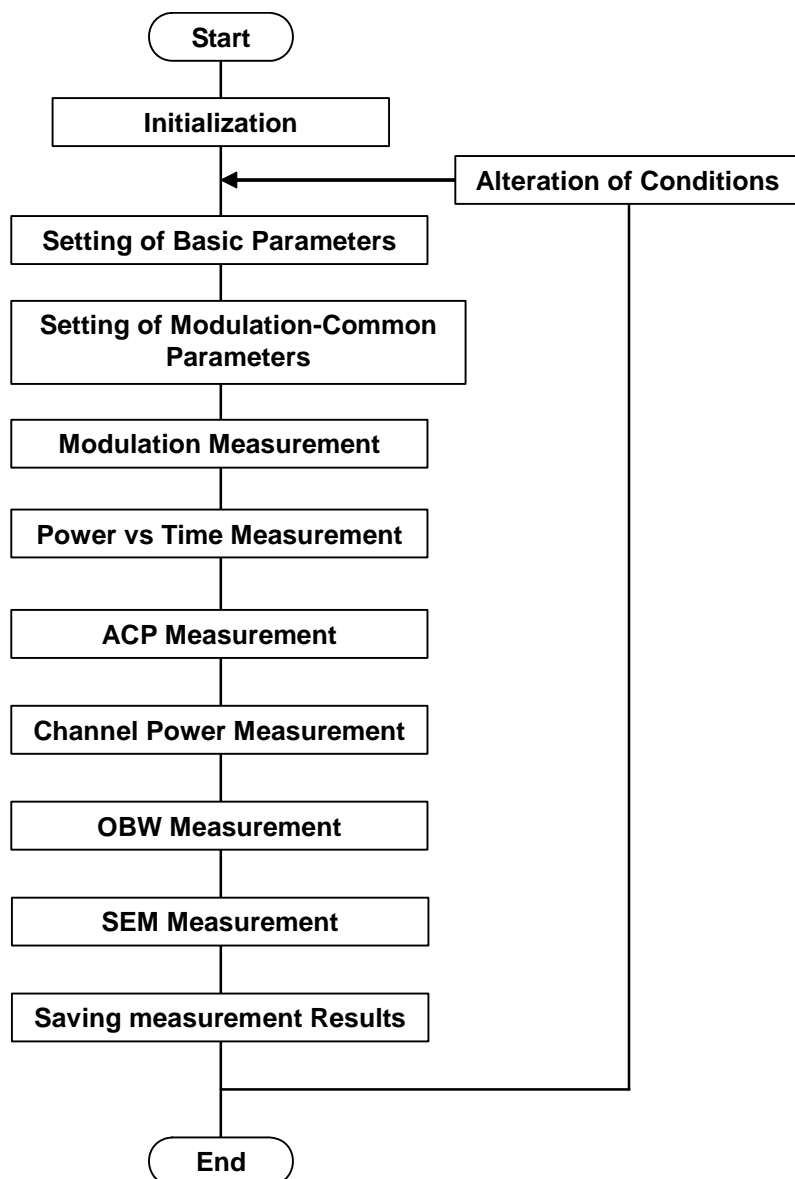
Start

Initialization

Alteration of Conditions

Setting of Basic Parameters

Setting of Modulation-Common Parameters

Modulation Measurement

Power vs Time Measurement

ACP Measurement

Channel Power Measurement

OBW Measurement

SEM Measurement

Saving measurement Results

End